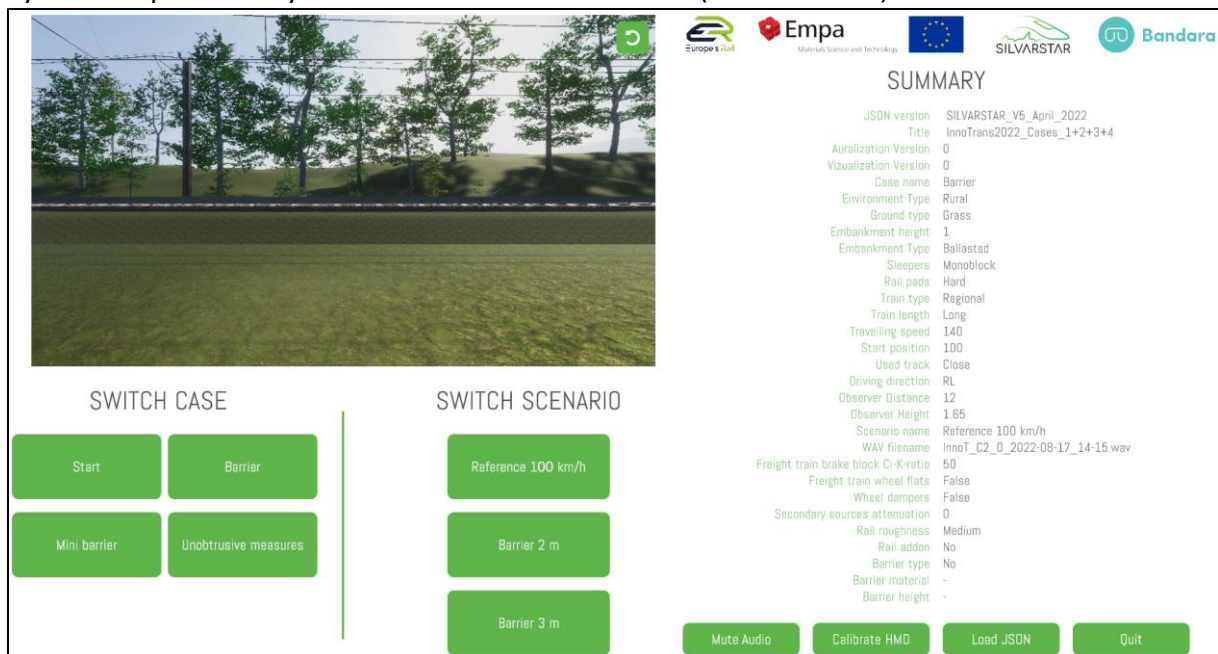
Europe's Rail

Empa
Materials Science and Technology

SILVARSTAR

Bandara

SUMMARY

| | |
|---|---|
| JSON version | SILVARSTAR_V5_April_2022 |
| Title | InnoTrans2022_Cases_1+2+3+4 |
| Auralization Version | 0 |
| Vizualization Version | 0 |
| Case name | Barrier |
| Environment Type | Rural |
| Ground type | Grass |
| Embankment height | 1 |
| Embankment Type | Ballasted |
| Sleepers | Monoblock |
| Rail pads | Hard |
| Train type | Regional |
| Train length | Long |
| Travelling speed | 140 |
| Start position | 100 |
| Used track | Close |
| Driving direction | RL |
| Observer Distance | 12 |
| Observer Height | 1.65 |
| Scenario name | Reference 100 km/h |
| WAV filename | InnoT_C2_0_2022-08-17_14-15.wav |
| Freight train brake block Ci-K-ratio | 50 |
| Freight train wheel flats | False |
| Wheel dampers | False |
| Secondary sources attenuation | 0 |
| Rail roughness | Medium |
| Rail addon | No |
| Barrier type | No |
| Barrier material | - |
| Barrier height | - |

SWITCH CASE

Start
Barrier
Mini barrier
Unobtrusive measures

SWITCH SCENARIO

Reference 100 km/h
Barrier 2 m
Barrier 3 m

Mute Audio
Calibrate HMD
Load JSON
Quit